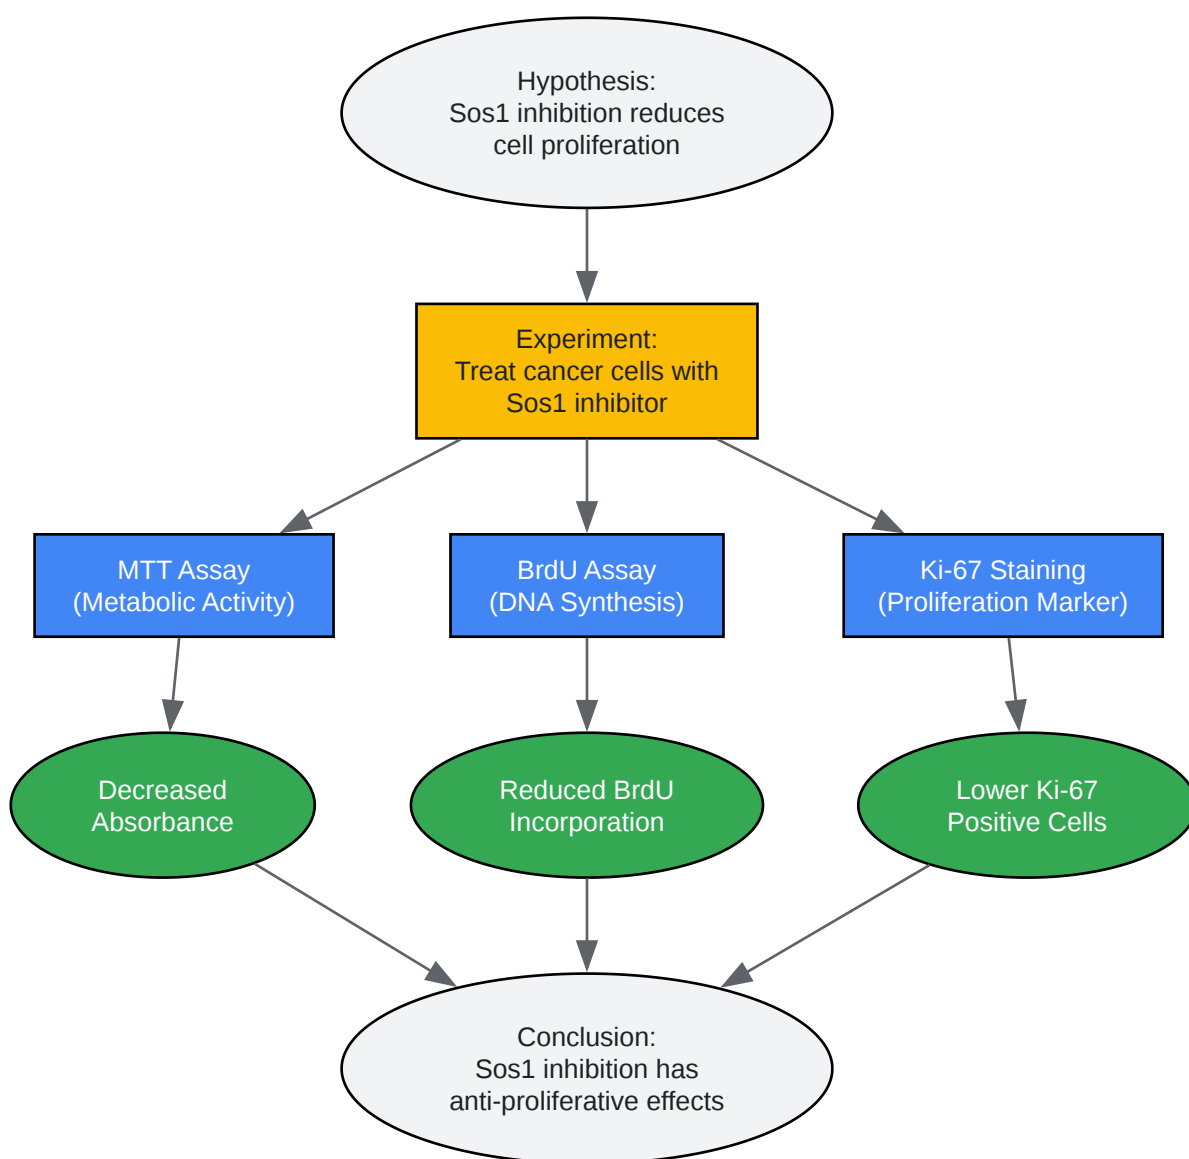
Hypothesis:
Sos1 inhibition reduces
cell proliferation

Experiment:
Treat cancer cells with
Sos1 inhibitor

MTT Assay
(Metabolic Activity)

BrdU Assay
(DNA Synthesis)

Ki-67 Staining
(Proliferation Marker)

Decreased
Absorbance

Reduced BrdU
Incorporation

Lower Ki-67
Positive Cells

Conclusion:
Sos1 inhibition has
anti-proliferative effects